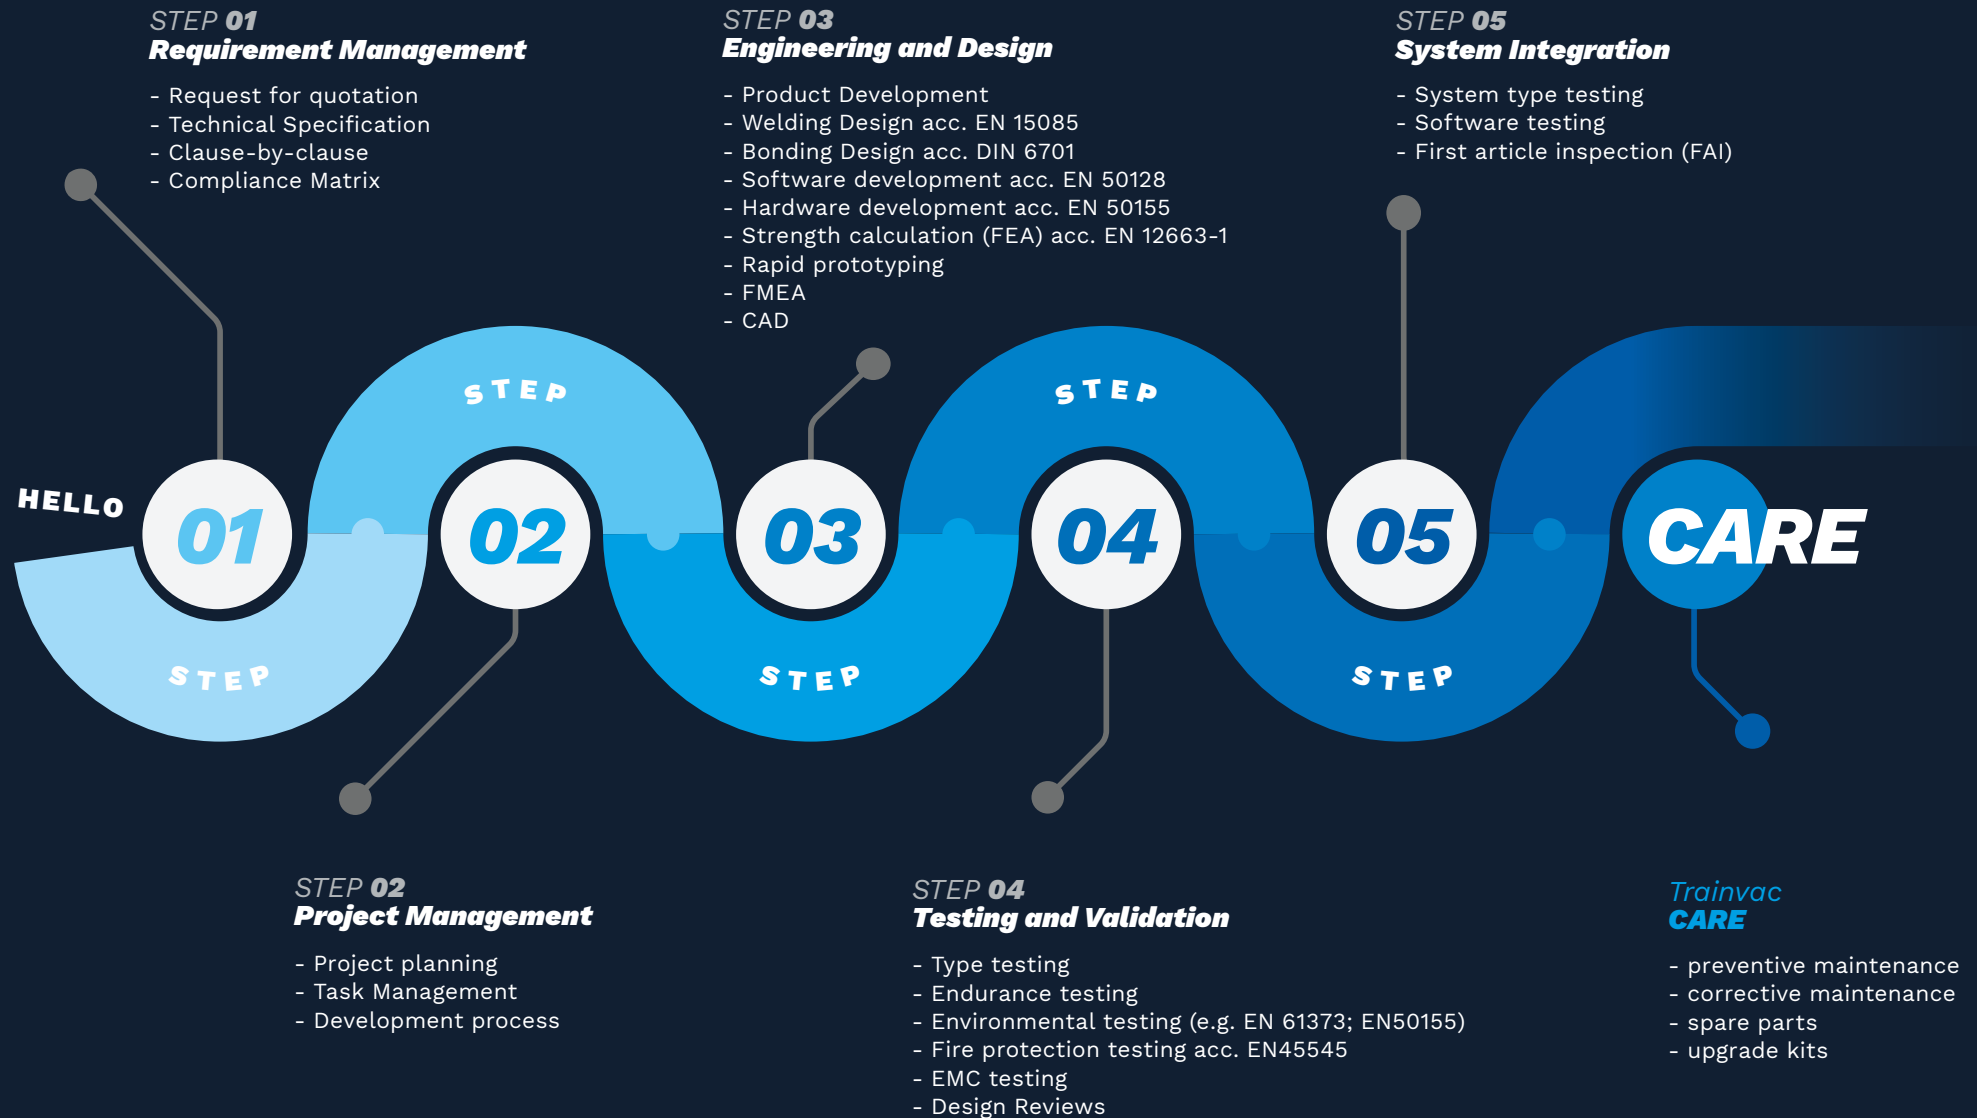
STEP 01
Requirement Management

- Request for quotation
- Technical Specification
- Clause-by-clause
- Compliance Matrix

STEP 03
Engineering and Design

- Product Development
- Welding Design acc. EN 15085
- Bonding Design acc. DIN 6701
- Software development acc. EN 50128
- Hardware development acc. EN 50155
- Strength calculation (FEA) acc. EN 12663-1
- Rapid prototyping
- FMEA
- CAD

STEP 05
System Integration

- System type testing
- Software testing
- First article inspection (FAI)

HELLO

01

STEP

STEP

02

03

STEP

STEP

04

STEP

05

STEP

CARE

STEP 02
Project Management

- Project planning
- Task Management
- Development process

STEP 04
Testing and Validation

- Type testing
- Endurance testing
- Environmental testing (e.g. EN 61373; EN50155)
- Fire protection testing acc. EN45545
- EMC testing
- Design Reviews

Trainvac
CARE

- preventive maintenance
- corrective maintenance
- spare parts
- upgrade kits